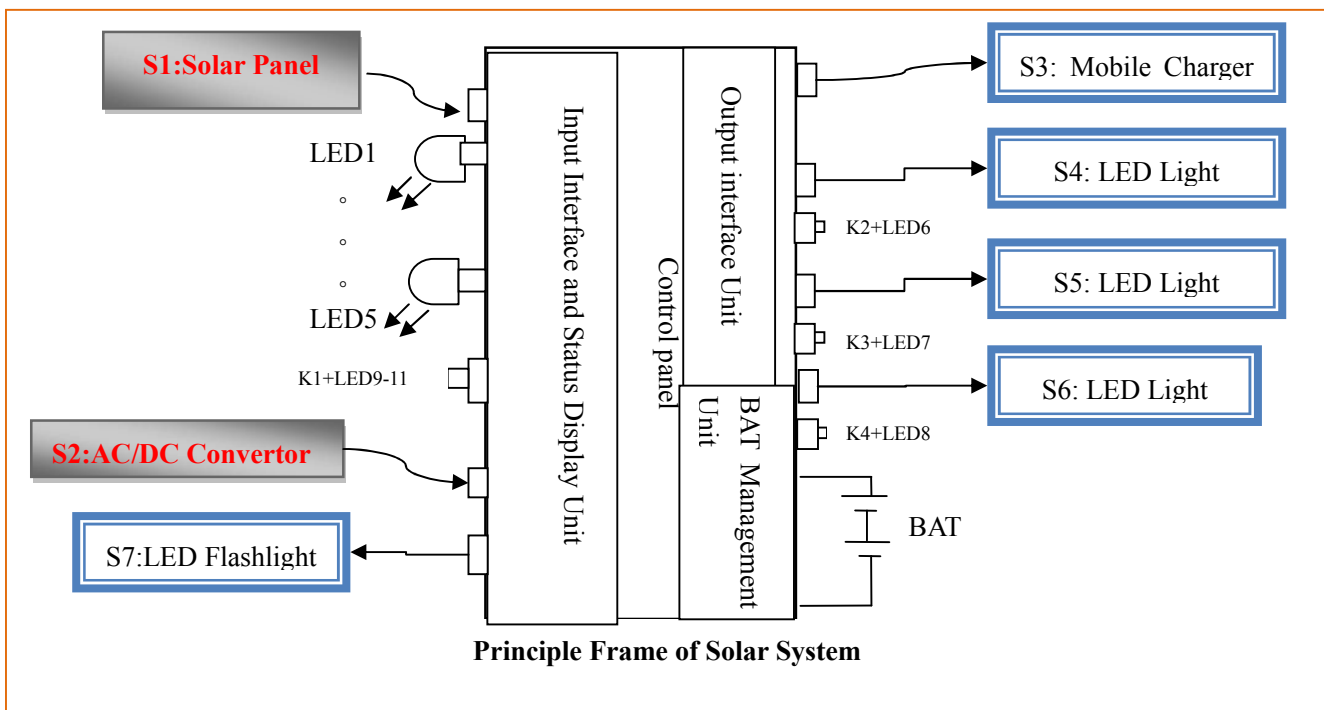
S1:Solar Panel

LED1

。

。

。

LED5

K1+LED9-11

S2:AC/DC Convertor

S7:LED Flashlight

Input Interface and Status Display Unit

Control panel

Output interface Unit

BAT Management Unit

S3: Mobile Charger

S4: LED Light

K2+LED6

S5: LED Light

K3+LED7

S6: LED Light

K4+LED8

BAT

Principle Frame of Solar System